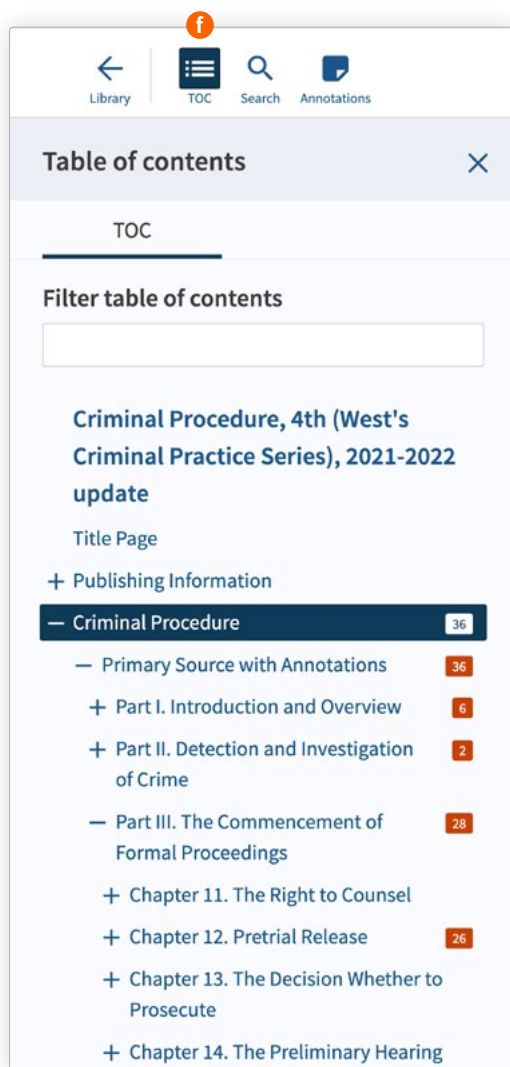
f

Library

TOC

Search

Annotations

Table of contents

TOC

Filter table of contents

Criminal Procedure, 4th (West's Criminal Practice Series), 2021-2022 update

Title Page

+ Publishing Information

— Criminal Procedure 36

— Primary Source with Annotations 36

+ Part I. Introduction and Overview 6

+ Part II. Detection and Investigation of Crime 2

— Part III. The Commencement of Formal Proceedings 28

+ Chapter 11. The Right to Counsel

+ Chapter 12. Pretrial Release 26

+ Chapter 13. The Decision Whether to Prosecute

+ Chapter 14. The Preliminary Hearing